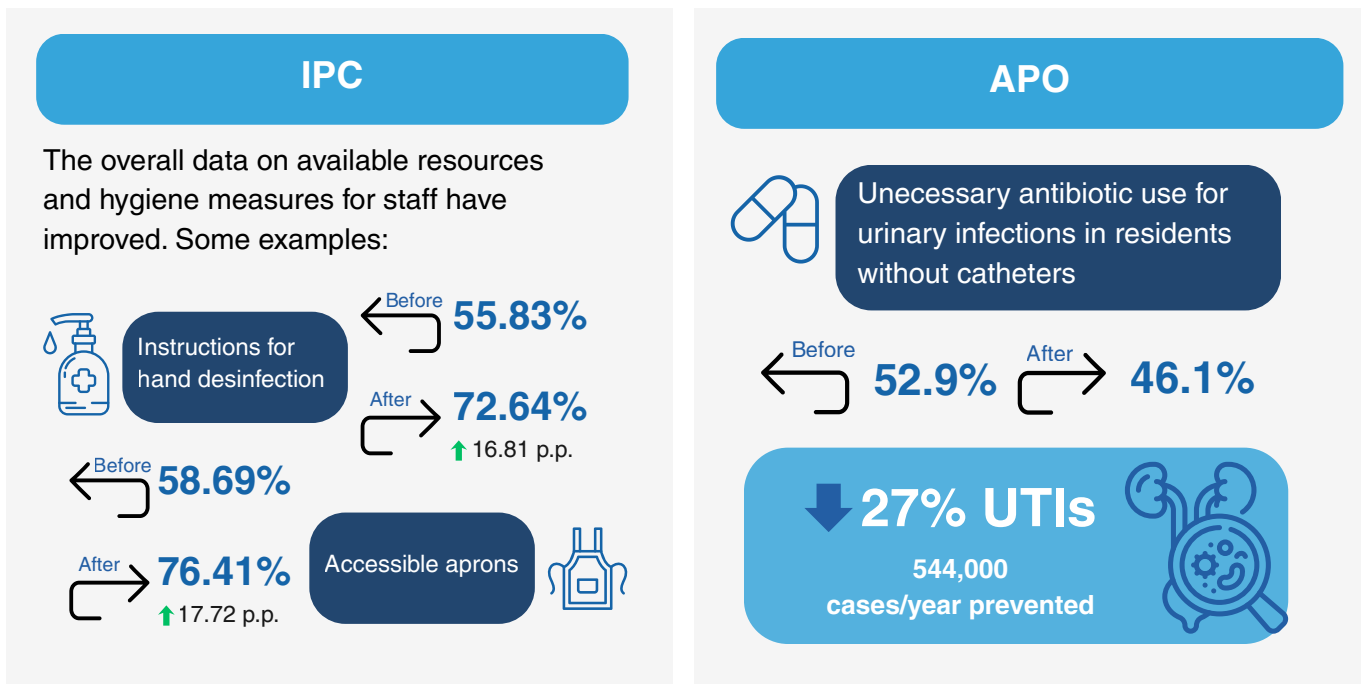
IPC

The overall data on available resources and hygiene measures for staff have improved. Some examples:

Instructions for hand desinfection

Before 55.83%

After 72.64%

16.81 p.p.

Before 58.69%

After 76.41%

17.72 p.p.

Accessible aprons

APO

Unecessary antibiotic use for urinary infections in residents without catheters

Before 52.9%

After 46.1%

27% UTIs

544,000 cases/year prevented